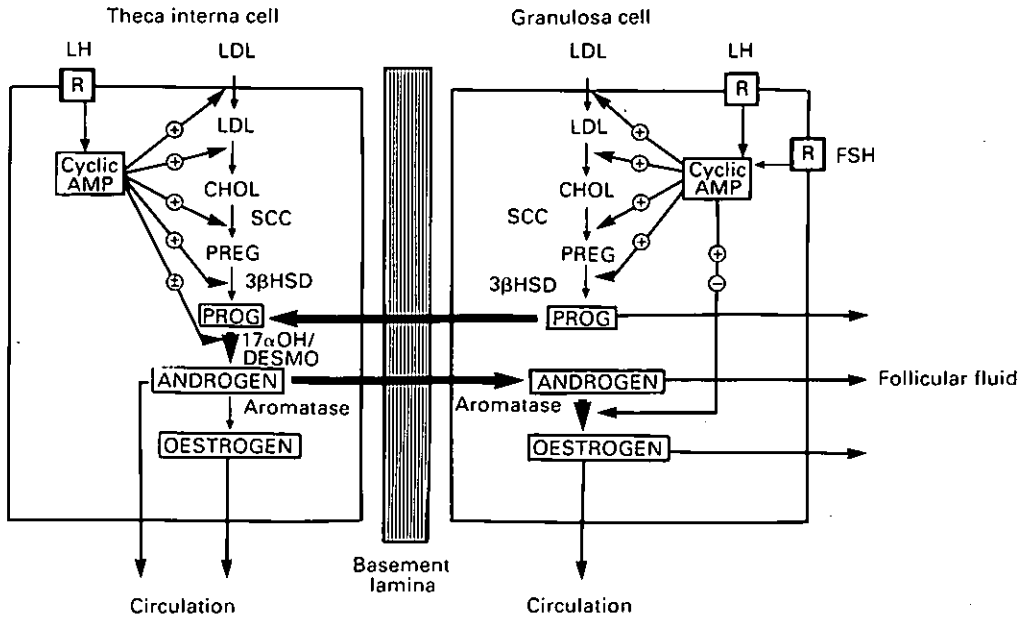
Theca interna cell

LH

R

Cyclic AMP

LDL

LDL

CHOL

SCC

PREG

3βHSD

PROG

17αOH/ DESMO

ANDROGEN

Aromatase

OESTROGEN

Circulation

Basement lamina

Granulosa cell

LDL

LH

R

LDL

R

FSH

Cyclic AMP

CHOL

SCC

PREG

3βHSD

PROG

ANDROGEN

Follicular fluid

Aromatase

OESTROGEN

Circulation